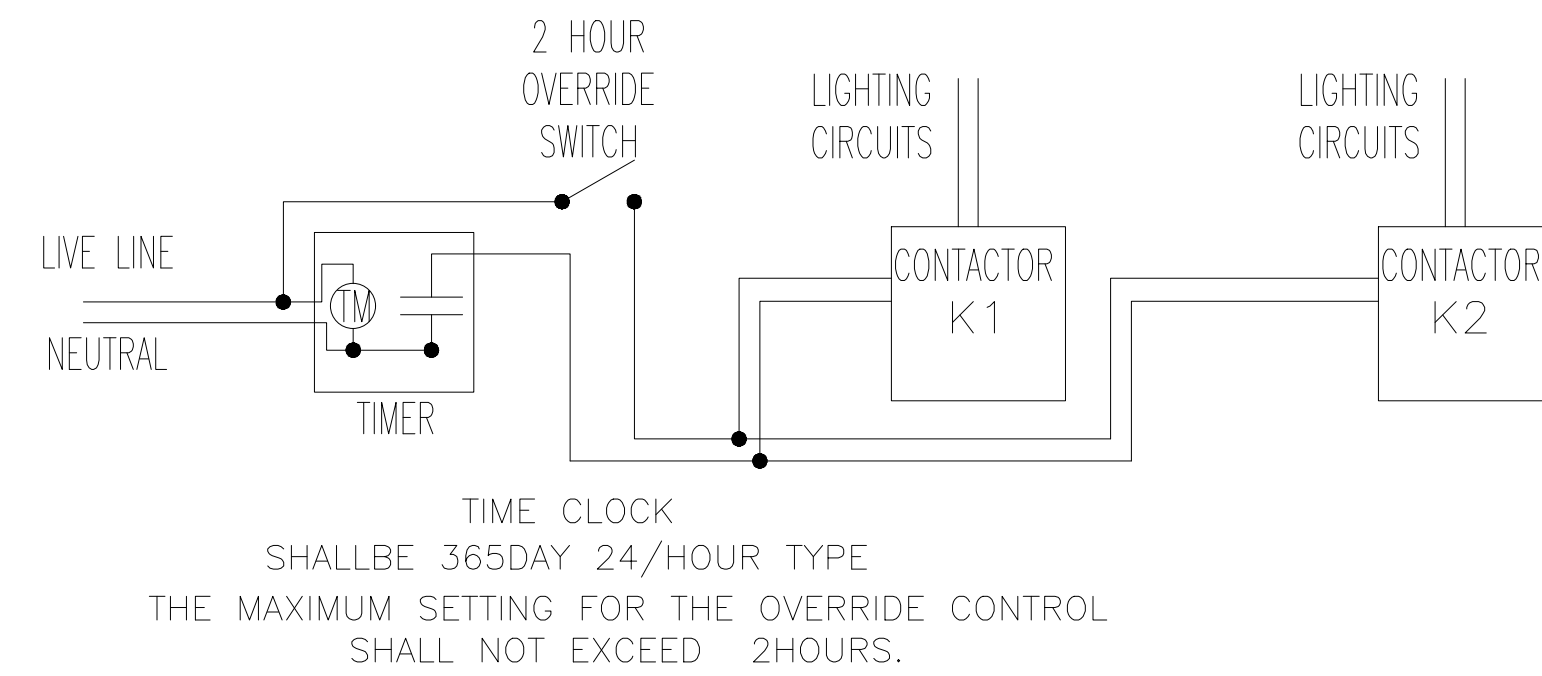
2 HOUR
OVERRIDE
SWITCH

LIGHTING
CIRCUITS

LIGHTING
CIRCUITS

LIVE LINE

NEUTRAL

TM

TIMER

CONTACTOR
K1

CONTACTOR
K2

TIME CLOCK
SHALLBE 365DAY 24/HOUR TYPE
THE MAXIMUM SETTING FOR THE OVERRIDE CONTROL
SHALL NOT EXCEED 2HOURS.